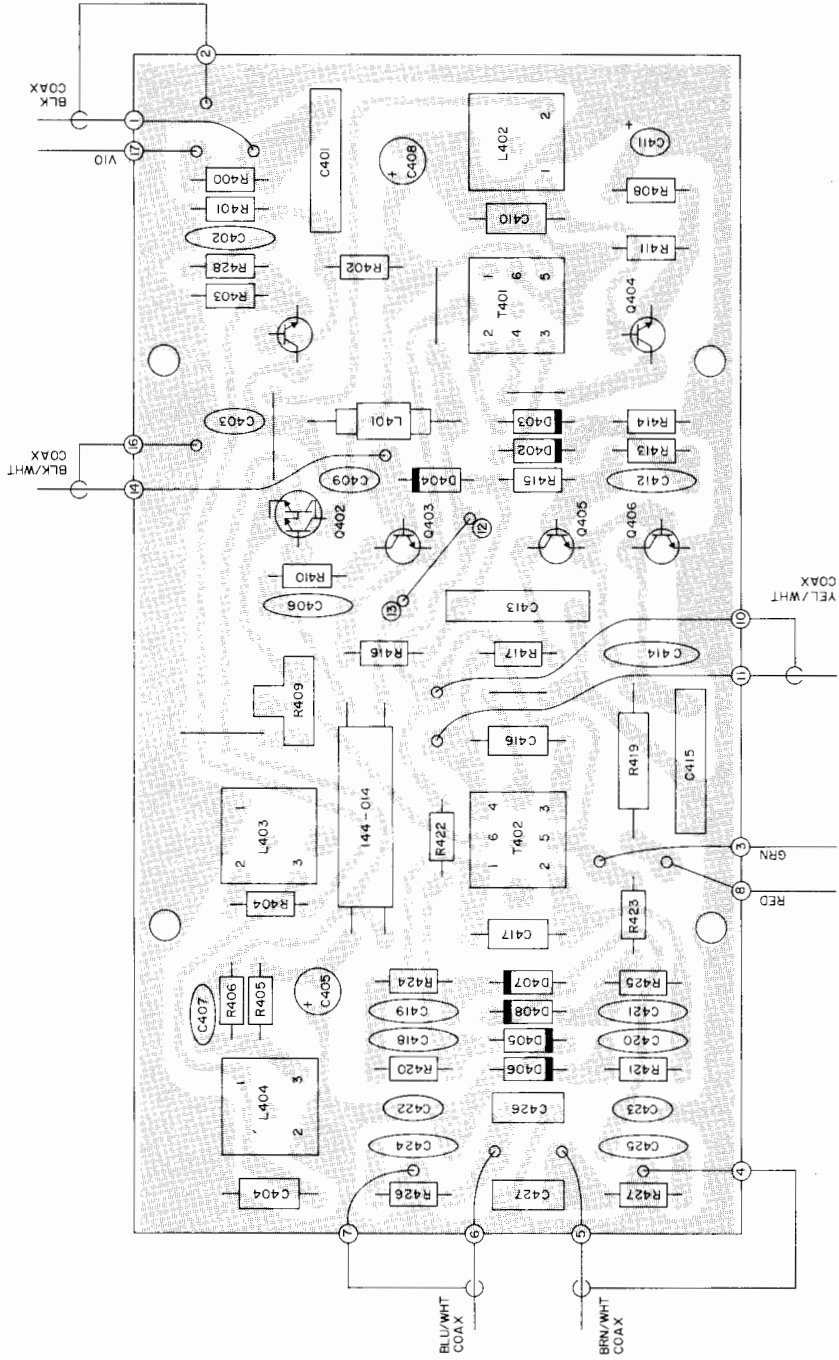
BLK COAX
2
1
17
VIO
C401
C408
L402
2
1
C411
R400
R401
C402
R428
R403
R402
C410
R408
R411
T401
1
6
5
2
4
3
Q404
C403
L401
D403
D402
R414
R413
16
14
BLK/WHT COAX
C409
D404
R415
C412
Q402
Q403
12
Q405
Q406
R410
C406
13
C413
YEL/WHT COAX
10
R416
R417
C414
11
R409
144-014
C416
R419
C415
L403
1
2
3
R422
T402
4
6
5
1
2
3
3
GRN
8
RED
R404
C417
R423
C407
R406
R405
C405
R424
D407
R425
C419
D408
C421
C418
D405
C420
L404
1
3
2
R420
D406
R421
C422
C426
C423
C424
C425
C404
R426
C427
R427
4
7
6
5
BLU/WHT COAX
BRN/WHT COAX